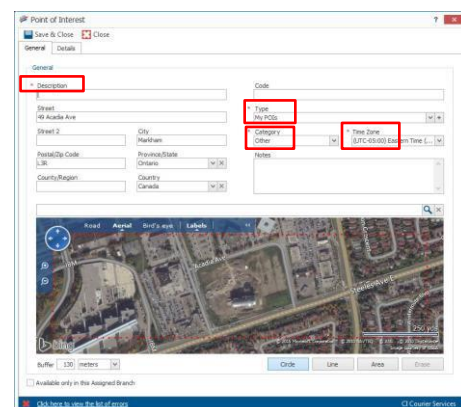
Point of Interest

Save & Close Close

General Details

General

* Description

Street
49 Acadia Ave

Street 2

City
Markham

Postal/Zip Code
L3R

Province/State
Ontario

County/Region

Country
Canada

Code

* Type
My POIs

* Category
Other

* Time Zone
(UTC-05:00) Eastern Time (...

Notes

Road Aerial Bird's eye Labels

bing

250 yds

Buffer 130 meters

Circle Line Area Erase

Available only in this Assigned Branch

Click here to view the list of errors

CI Courier Services